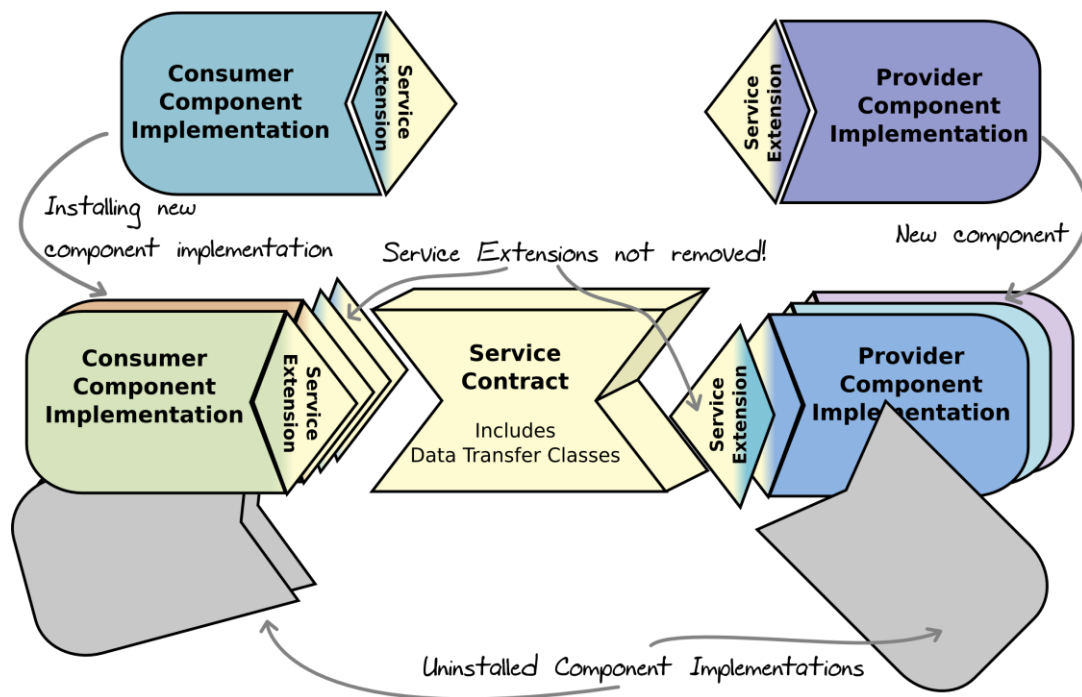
Consumer Component Implementation

Service Extension

Service Extension

Provider Component Implementation

Installing new component implementation

Service Extensions not removed!

New component

Consumer Component Implementation

Service Extension

Service Contract

Includes Data Transfer Classes

Service Extension

Provider Component Implementation

Uninstalled Component Implementations